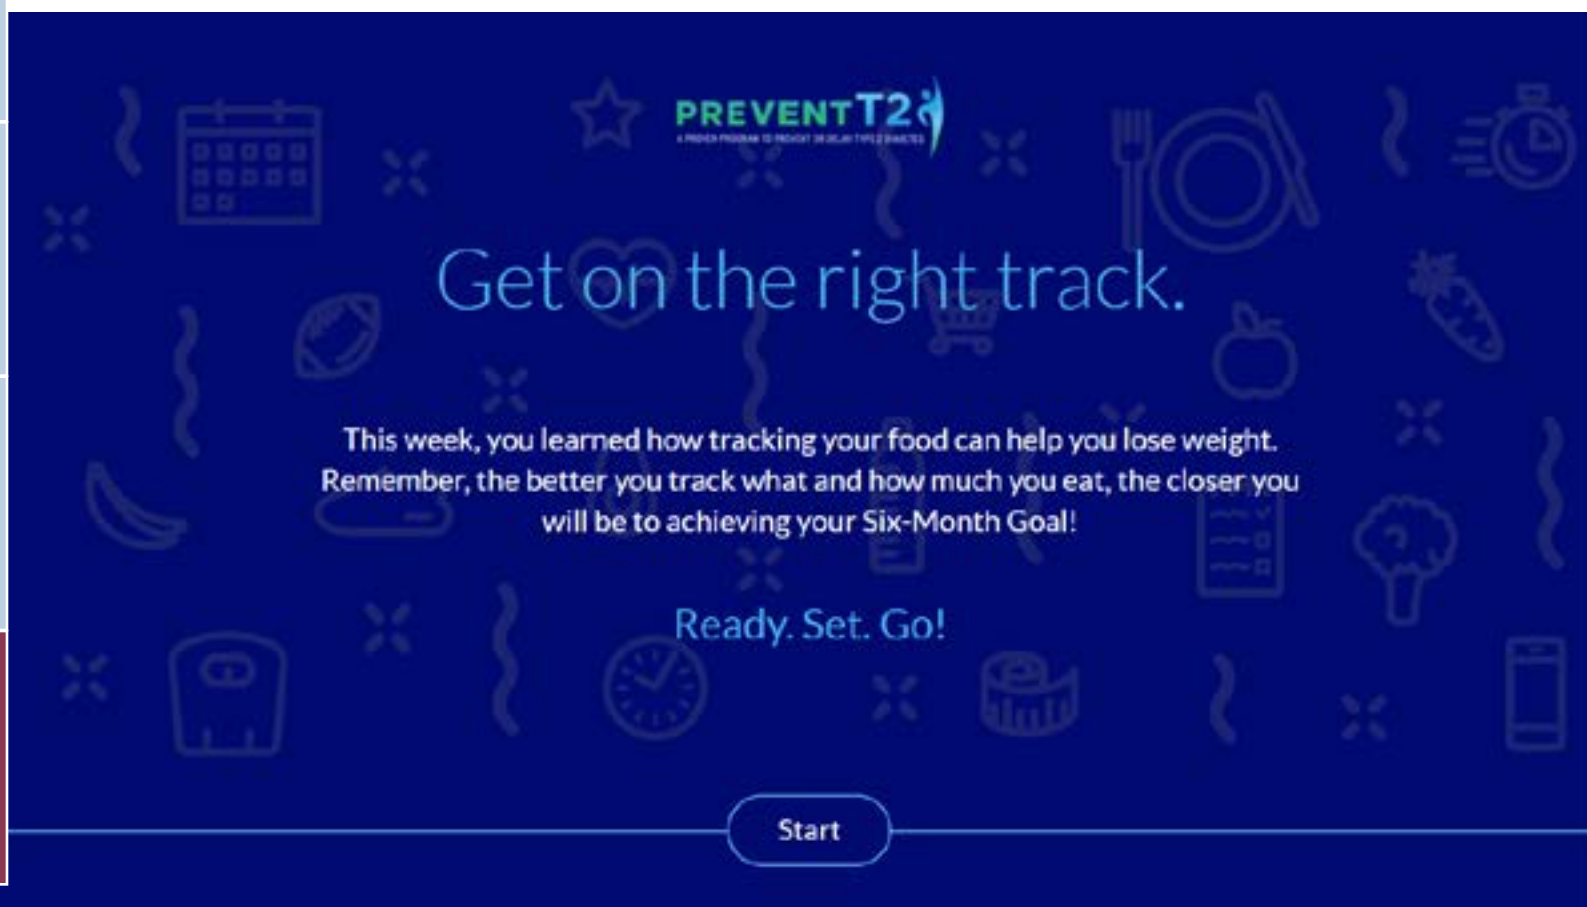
PREVENT T2

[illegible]

Get on the right track.

This week, you learned how tracking your food can help you lose weight. Remember, the better you track what and how much you eat, the closer you will be to achieving your Six-Month Goal!

Ready. Set. Go!

Start